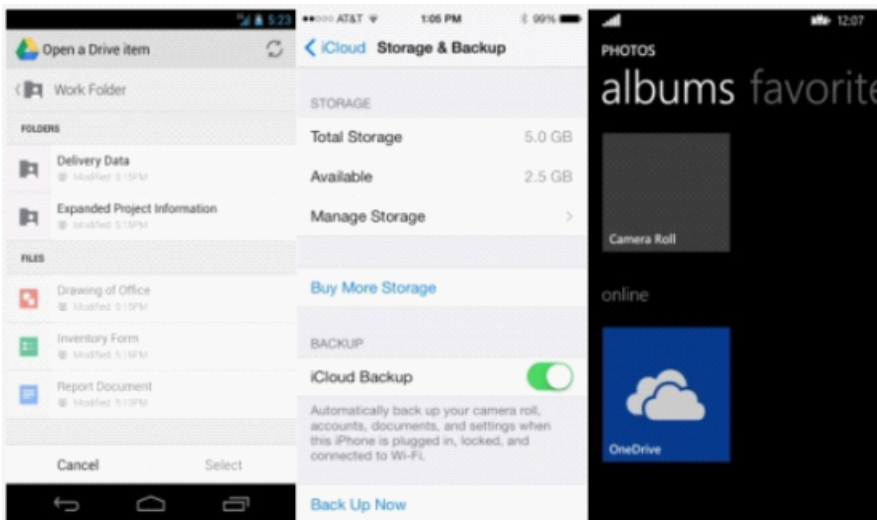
5:23

Open a Drive item

Work Folder

FOLDERS

Delivery Data
Modified 5:15PM

Expanded Project Information
Modified 5:18PM

FILES

Drawing of Office
Modified 5:15PM

Inventory Form
Modified 5:16PM

Report Document
Modified 5:13PM

Cancel Select

●●○○○ AT&T 1:05 PM 99%

iCloud Storage & Backup

STORAGE

Total Storage 5.0 GB

Available 2.5 GB

Manage Storage

Buy More Storage

BACKUP

iCloud Backup

Automatically back up your camera roll, accounts, documents, and settings when this iPhone is plugged in, locked, and connected to Wi-Fi.

Back Up Now

12:07

PHOTOS

albums favorite

Camera Roll

online

OneDrive